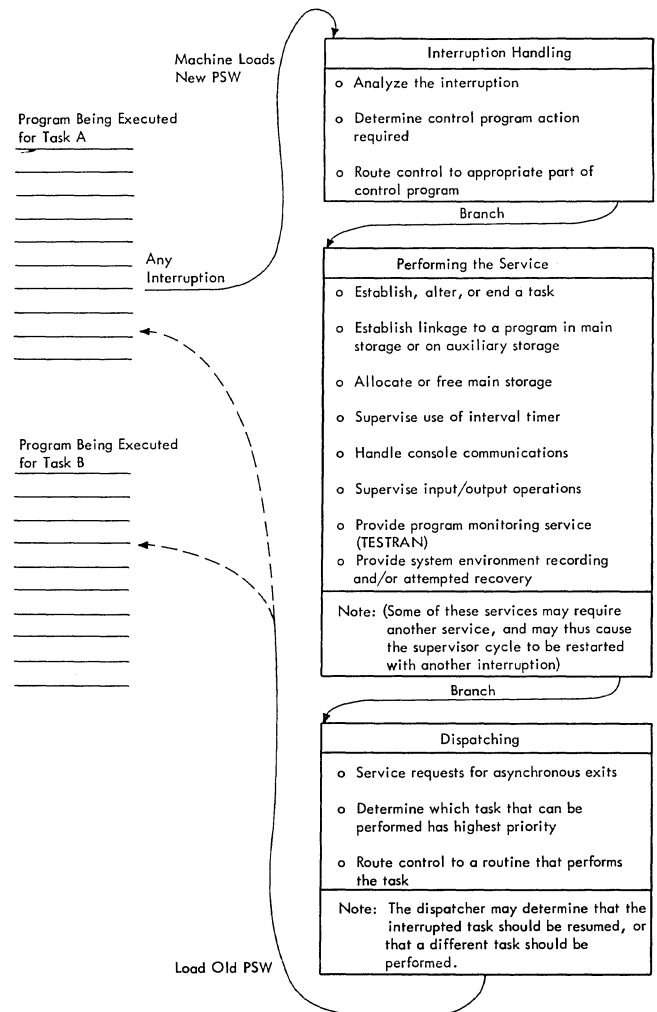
Machine Loads New PSW

Interruption Handling

o Analyze the interruption

o Determine control program action required

o Route control to appropriate part of control program

Program Being Executed for Task A

Branch

Any Interruption

Performing the Service

o Establish, alter, or end a task

o Establish linkage to a program in main storage or on auxiliary storage

o Allocate or free main storage

o Supervise use of interval timer

o Handle console communications

o Supervise input/output operations

o Provide program monitoring service (TESTRAN)

o Provide system environment recording and/or attempted recovery

Note: (Some of these services may require another service, and may thus cause the supervisor cycle to be restarted with another interruption)

Program Being Executed for Task B

Branch

Dispatching

o Service requests for asynchronous exits

o Determine which task that can be performed has highest priority

o Route control to a routine that performs the task

Note: The dispatcher may determine that the interrupted task should be resumed, or that a different task should be performed.

Load Old PSW